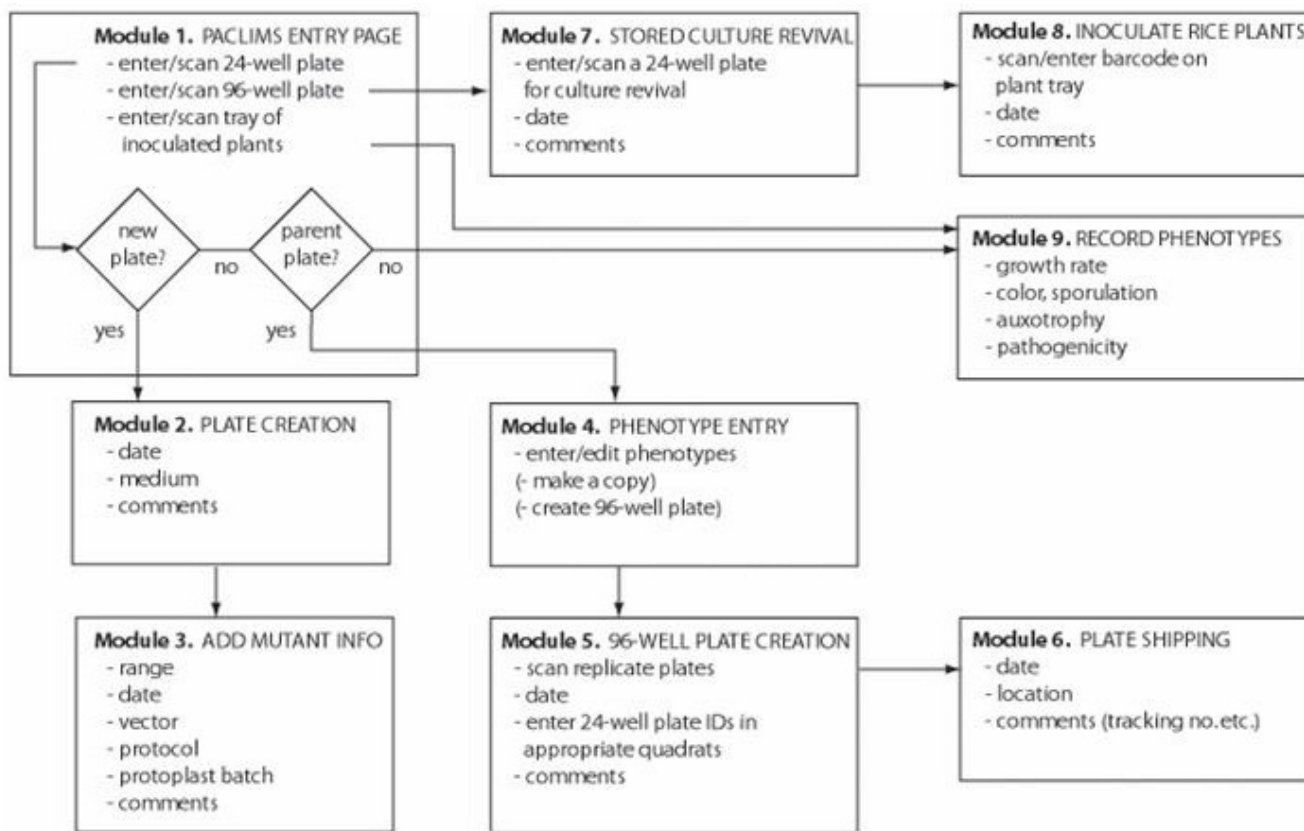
Module 1. PACLIMS ENTRY PAGE
- enter/scan 24-well plate
- enter/scan 96-well plate
- enter/scan tray of inoculated plants

new plate?
no
yes
parent plate?
no
yes

Module 7. STORED CULTURE REVIVAL
- enter/scan a 24-well plate for culture revival
- date
- comments

Module 8. INOCULATE RICE PLANTS
- scan/enter barcode on plant tray
- date
- comments

Module 9. RECORD PHENOTYPES
- growth rate
- color, sporulation
- auxotrophy
- pathogenicity

Module 2. PLATE CREATION
- date
- medium
- comments

Module 4. PHENOTYPE ENTRY
- enter/edit phenotypes
(- make a copy)
(- create 96-well plate)

Module 3. ADD MUTANT INFO
- range
- date
- vector
- protocol
- protoplast batch
- comments

Module 5. 96-WELL PLATE CREATION
- scan replicate plates
- date
- enter 24-well plate IDs in appropriate quadrats
- comments

Module 6. PLATE SHIPPING
- date
- location
- comments (tracking no.etc.)